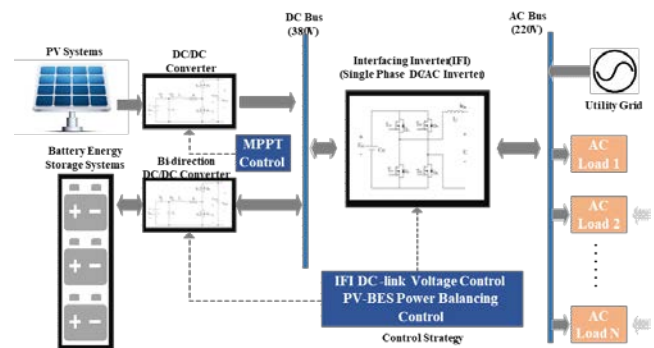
DC Bus (380V)

AC Bus (220V)

PV Systems

DC/DC Converter

Interfacing Inverter(IFI) (Single Phase DC/AC Inverter)

Utility Grid

MPPT Control

Battery Energy Storage Systems

Bi-direction DC/DC Converter

AC Load 1

AC Load 2

AC Load N

IFI DC-link Voltage Control PV-BES Power Balancing Control

Control Strategy